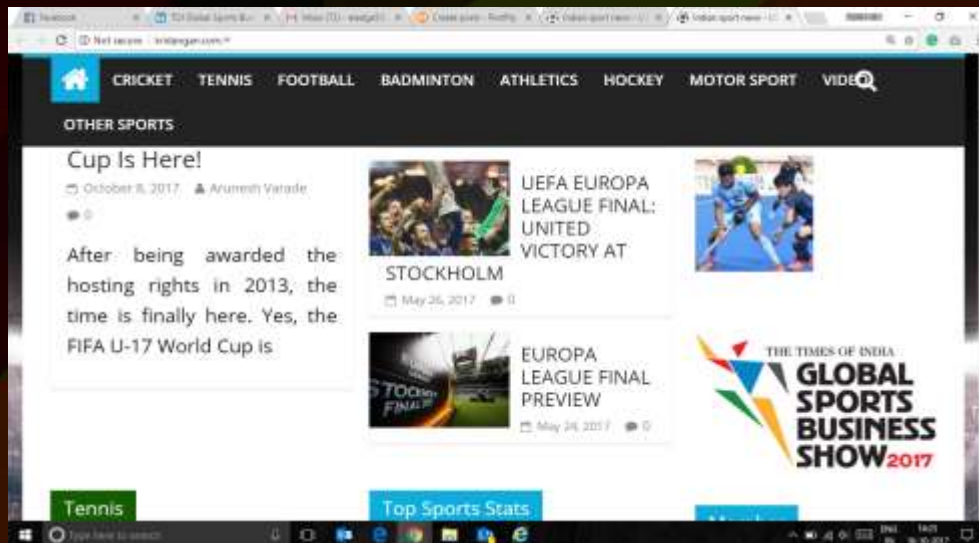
Facebook | TOI Global Sports Bu | Inbox (72) | Create post | Indian sport news | Indian sport news

Not secure | krida.com

CRICKET TENNIS FOOTBALL BADMINTON ATHLETICS HOCKEY MOTOR SPORT VIDEO

OTHER SPORTS

Cup Is Here!

October 8, 2017 Arunesh Varade

0

After being awarded the hosting rights in 2013, the time is finally here. Yes, the FIFA U-17 World Cup is

UEFA EUROPA LEAGUE FINAL: UNITED VICTORY AT STOCKHOLM

May 26, 2017 0

EUROPA LEAGUE FINAL PREVIEW

May 24, 2017 0

STOCKHOLM FINAL

THE TIMES OF INDIA
GLOBAL SPORTS BUSINESS SHOW2017

Tennis

Top Sports Stats

Type here to search

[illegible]